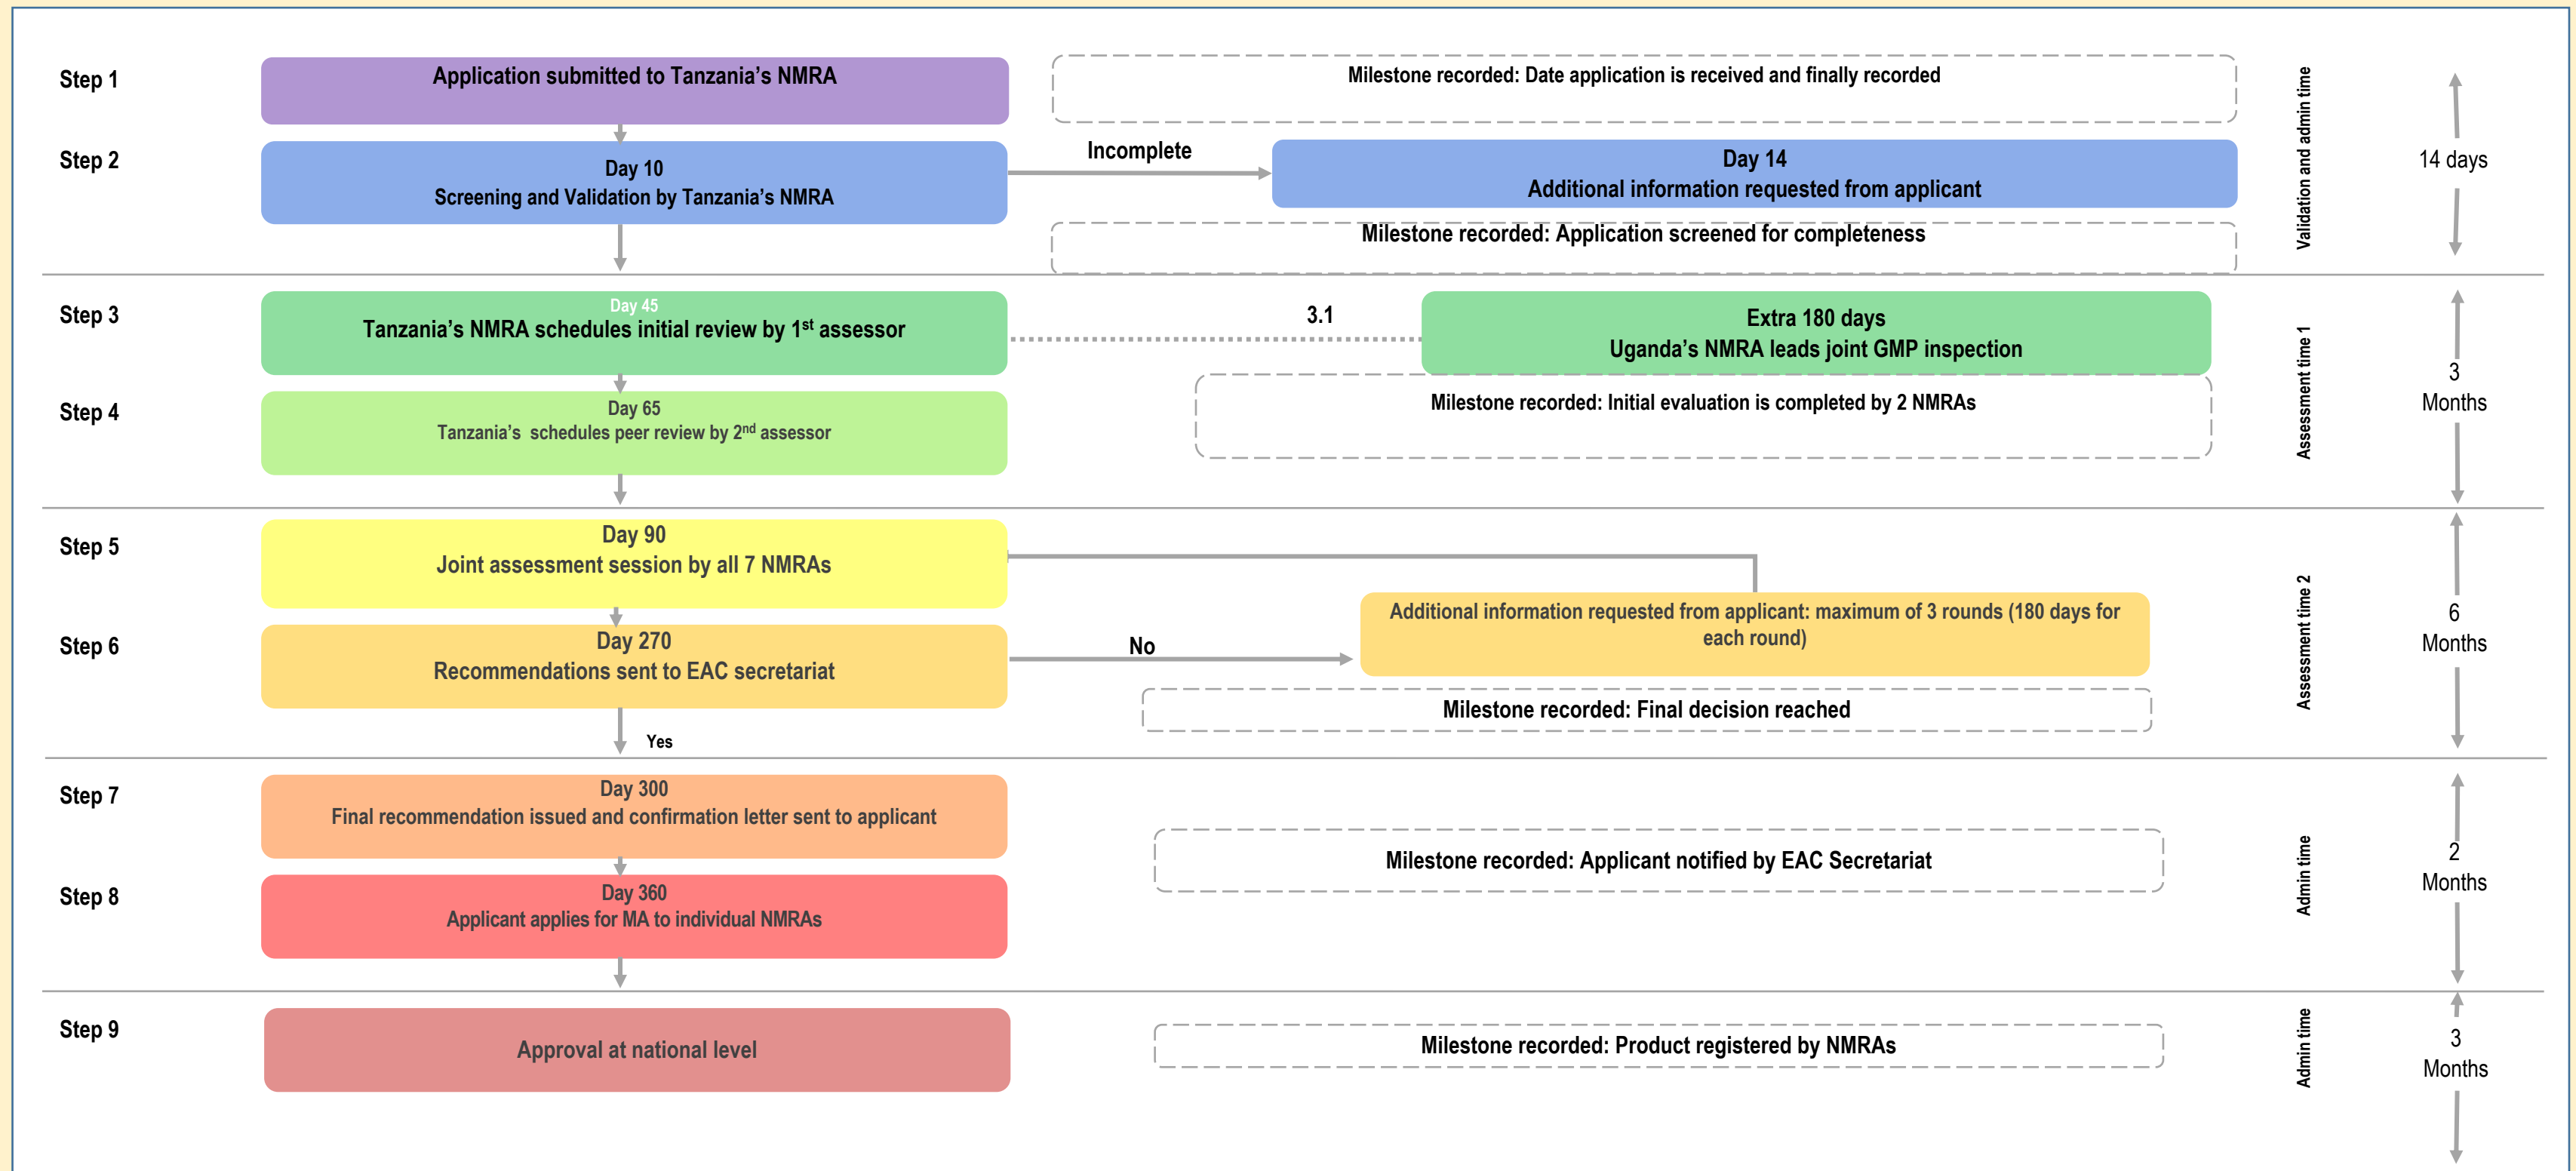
Step 1
Application submitted to Tanzania's NMRA
Milestone recorded: Date application is received and finally recorded

Step 2
Day 10
Screening and Validation by Tanzania's NMRA
Incomplete
Day 14
Additional information requested from applicant
Milestone recorded: Application screened for completeness

Validation and admin time
14 days

Step 3
Day 45
Tanzania's NMRA schedules initial review by 1$^{st}$ assessor
3.1
Extra 180 days
Uganda's NMRA leads joint GMP inspection

Step 4
Day 65
Tanzania's schedules peer review by 2$^{nd}$ assessor
Milestone recorded: Initial evaluation is completed by 2 NMRAs

Assessment time 1
3 Months

Step 5
Day 90
Joint assessment session by all 7 NMRAs

Step 6
Day 270
Recommendations sent to EAC secretariat
No
Additional information requested from applicant: maximum of 3 rounds (180 days for each round)
Milestone recorded: Final decision reached
Yes

Assessment time 2
6 Months

Step 7
Day 300
Final recommendation issued and confirmation letter sent to applicant

Step 8
Day 360
Applicant applies for MA to individual NMRAs
Milestone recorded: Applicant notified by EAC Secretariat

Admin time
2 Months

Step 9
Approval at national level
Milestone recorded: Product registered by NMRAs

Admin time
3 Months